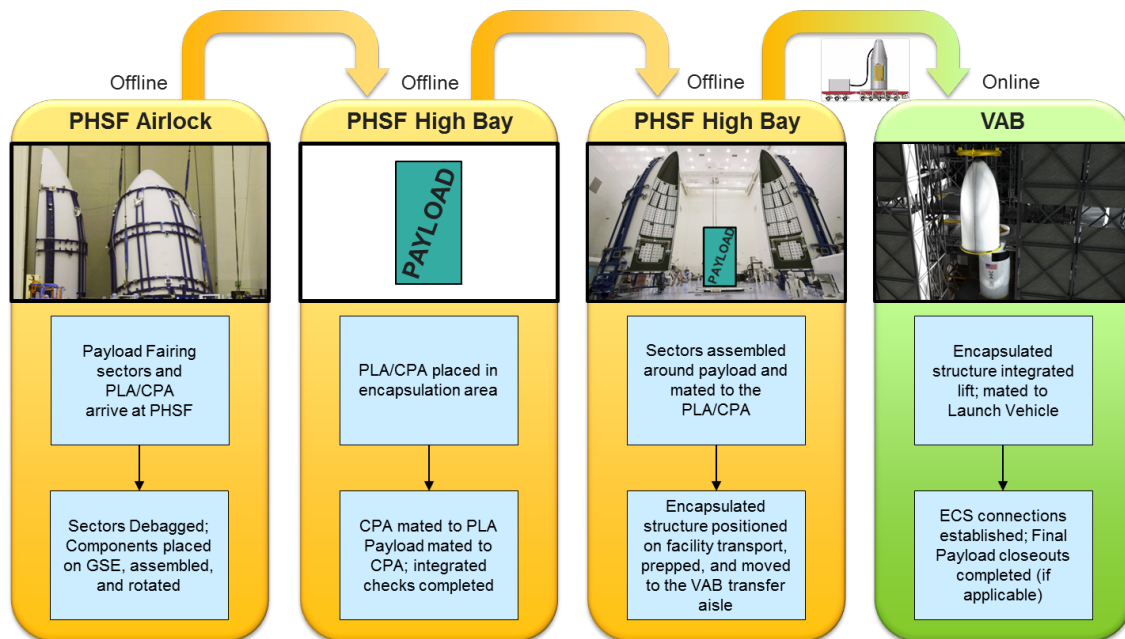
Offline

PHSF Airlock

Payload Fairing sectors and PLA/CPA arrive at PHSF

Sectors Debagged; Components placed on GSE, assembled, and rotated

Offline

PHSF High Bay

PAYLOAD

PLA/CPA placed in encapsulation area

CPA mated to PLA Payload mated to CPA; integrated checks completed

Offline

PHSF High Bay

PAYLOAD

Sectors assembled around payload and mated to the PLA/CPA

Encapsulated structure positioned on facility transport, prepped, and moved to the VAB transfer aisle

Online

VAB

Encapsulated structure integrated lift; mated to Launch Vehicle

ECS connections established; Final Payload closeouts completed (if applicable)